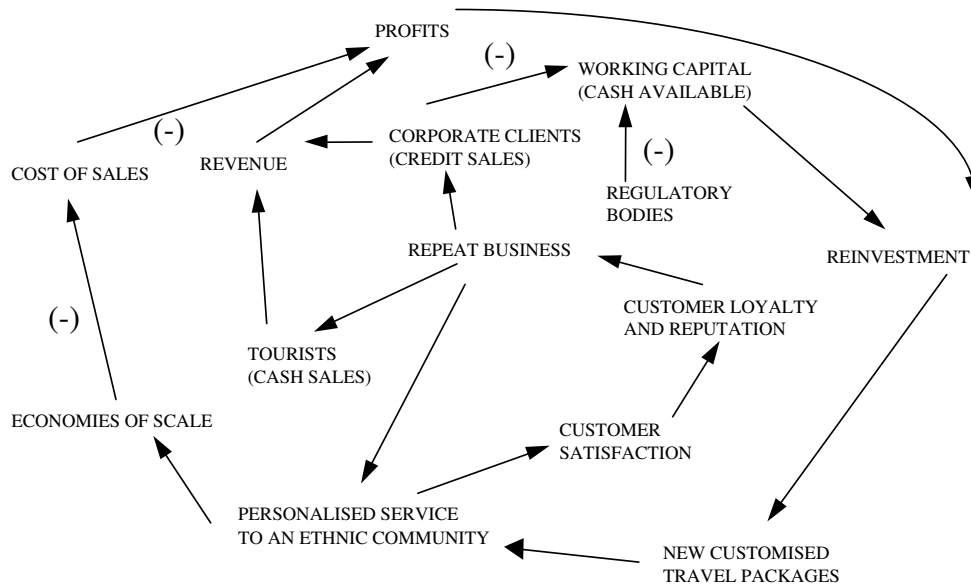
PROFITS

(-)

WORKING CAPITAL (CASH AVAILABLE)

(-)

COST OF SALES

REVENUE

CORPORATE CLIENTS (CREDIT SALES)

(-)

REGULATORY BODIES

REPEAT BUSINESS

REINVESTMENT

CUSTOMER LOYALTY AND REPUTATION

(-)

TOURISTS (CASH SALES)

ECONOMIES OF SCALE

CUSTOMER SATISFACTION

PERSONALISED SERVICE TO AN ETHNIC COMMUNITY

NEW CUSTOMISED TRAVEL PACKAGES